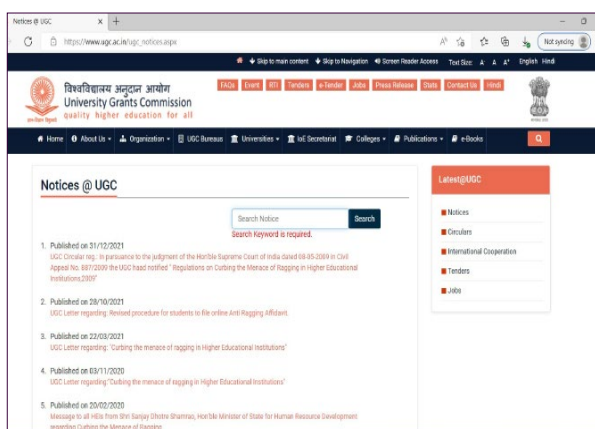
Notices @ UGC × +

https://www.ugc.ac.in/ugc_notices.aspx

Not syncing

Skip to main content Skip to Navigation Screen Reader Access Text Size: A- A A+ English Hindi

विश्वविद्यालय अनुदान आयोग
University Grants Commission
quality higher education for all

FAQs Event RTI Tenders e-Tender Jobs Press Release Stats Contact Us Hindi

Home About Us Organization UGC Bureaus Universities IoE Secretariat Colleges Publications e-Books

Notices @ UGC

Search Notice Search
Search Keyword is required.

1. Published on 31/12/2021
UGC Circular reg.: In pursuance to the judgment of the Hon'ble Supreme Court of India dated 08-05-2009 in Civil Appeal No. 887/2009 the UGC had notified " Regulations on Curbing the Menace of Ragging in Higher Educational Institutions,2009"

2. Published on 28/10/2021
UGC Letter regarding: Revised procedure for students to file online Anti Ragging Affidavit.

3. Published on 22/03/2021
UGC Letter regarding: "Curbing the menace of ragging in Higher Educational Institutions"

4. Published on 03/11/2020
UGC Letter regarding "Curbing the menace of ragging in Higher Educational Institutions"

5. Published on 20/02/2020
Message to all HEIs from Shri Sanjay Dhotre Sharma, Hon'ble Minister of State for Human Resource Development regarding Curbing the Menace of Ragging

Latest@UGC

Notices
Circulars
International Cooperation
Tenders
Jobs